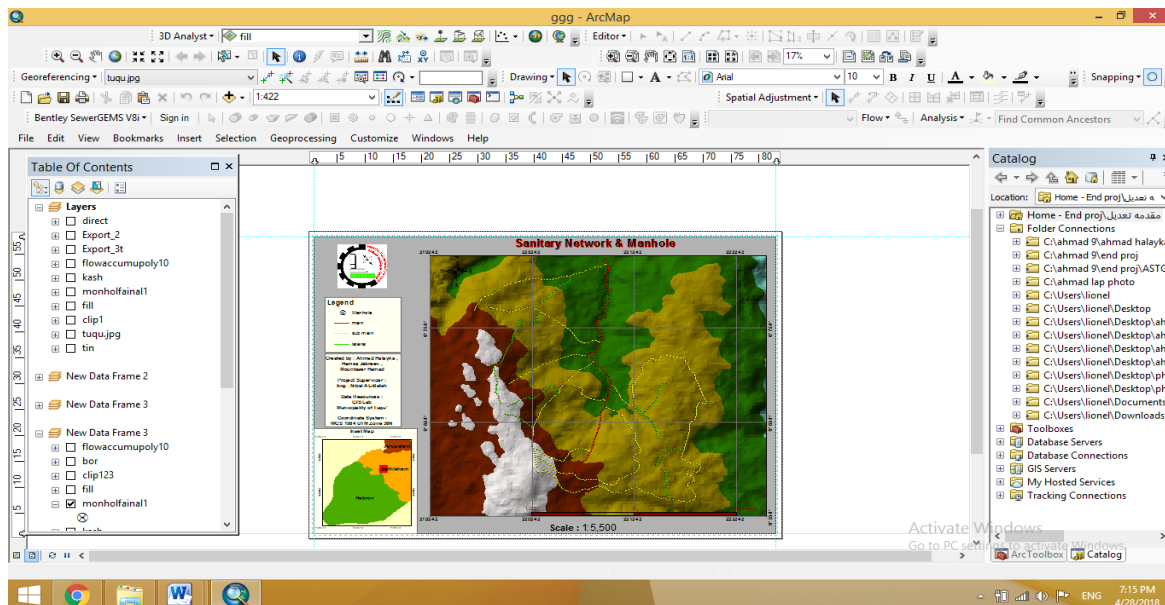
ggg - ArcMap

3D Analyst ▾ fill

Editor ▾

17%

Georeferencing ▾ tuqu.jpg

Drawing ▾ Arial 10 B I U A

Snapping ▾

1:422

Spatial Adjustment ▾

Bentley SewerGEMS V8i ▾ Sign in

Flow ▾ Analysis ▾ Find Common Ancestors

File Edit View Bookmarks Insert Selection Geoprocessing Customize Windows Help

Table Of Contents

Layers
direct
Export_2
Export_3t
flowaccumupoly10
kash
monholfainal1
fill
clip1
tuqu.jpg
tin

New Data Frame 2

New Data Frame 3

New Data Frame 3
flowaccumupoly10
bor
clip123
fill
monholfainal1

Sanitary Network & Manhole

Legend
Manhole
main
sub main
lateral

Scale : 1:5,500

Catalog

Location: Home - End proj\مقدمه تعديل

Home - End proj\مقدمه تعديل
Folder Connections
C:\ahmad 9\ahmad halayka
C:\ahmad 9\end proj
C:\ahmad 9\end proj\ASTG
C:\ahmad lap photo
C:\Users\lionel
C:\Users\lionel\Desktop
C:\Users\lionel\Desktop\ah
C:\Users\lionel\Desktop\ah
C:\Users\lionel\Desktop\ah
C:\Users\lionel\Desktop\ah
C:\Users\lionel\Desktop\ph
C:\Users\lionel\Desktop\ph
C:\Users\lionel\Documents
C:\Users\lionel\Downloads
Toolboxes
Database Servers
Database Connections
GIS Servers
My Hosted Services
Tracking Connections

Activate Windows
Go to PC settings to activate Windows.

ArcToolbox Catalog

ENG 7:15 PM 4/28/2018